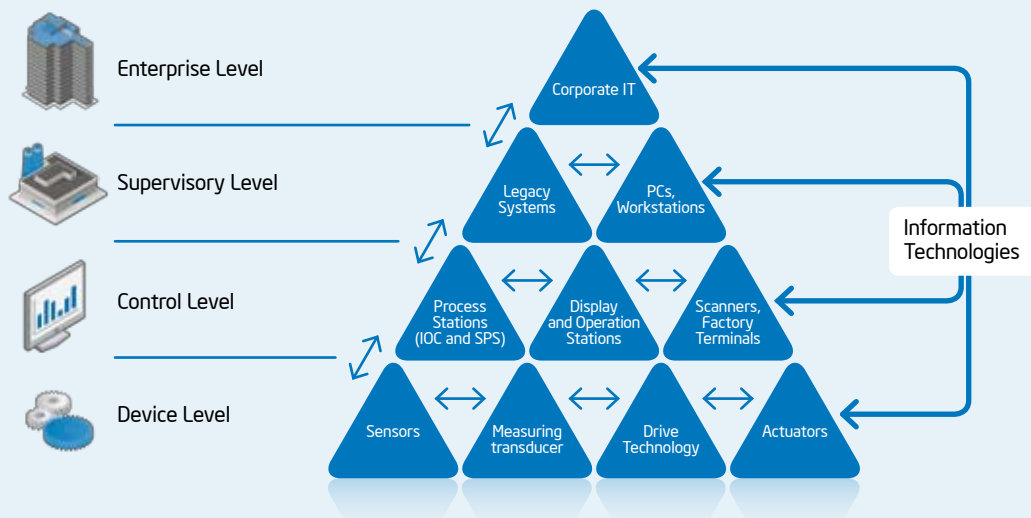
Enterprise Level

Supervisory Level

Control Level

Device Level

Corporate IT

Legacy Systems

PCs, Workstations

Process Stations (IOC and SPS)

Display and Operation Stations

Scanners, Factory Terminals

Sensors

Measuring transducer

Drive Technology

Actuators

Information Technologies